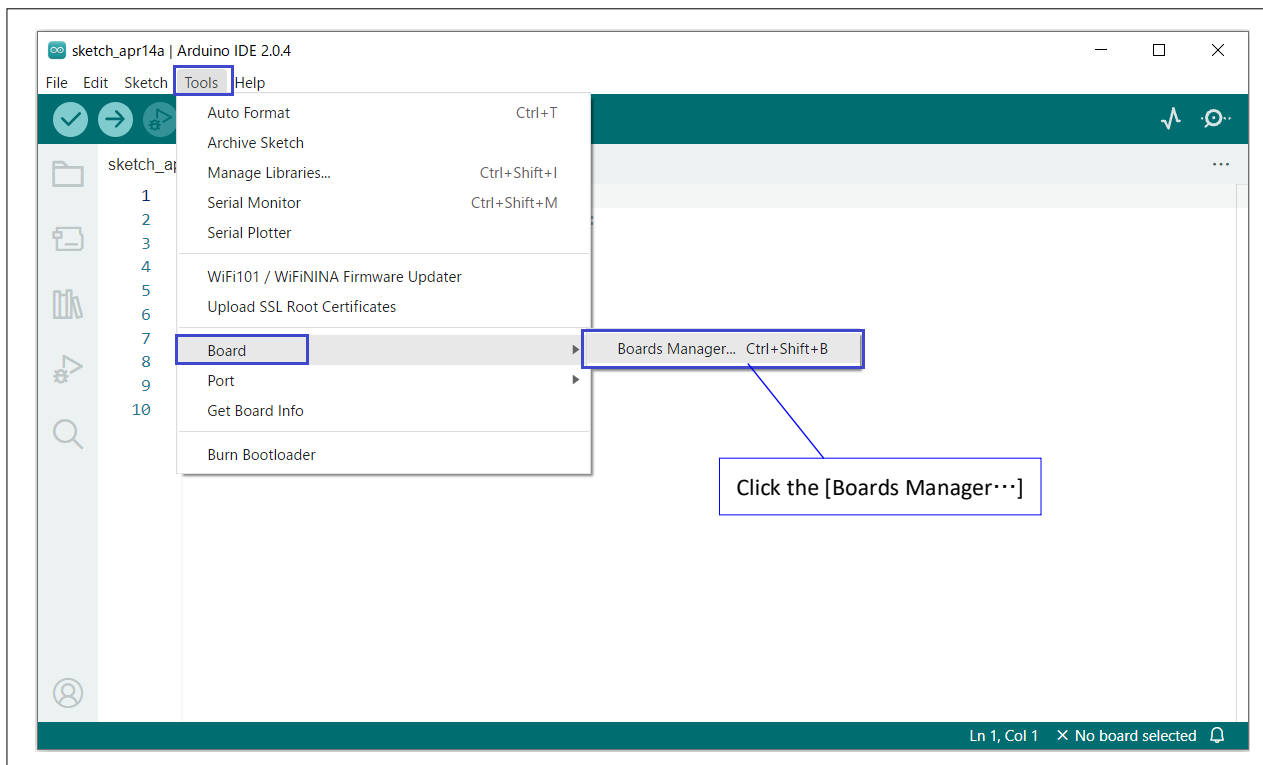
sketch_apr14a | Arduino IDE 2.0.4

File Edit Sketch Tools Help

sketch_ap

1
2
3
4
5
6
7
8
9
10

Auto Format Ctrl+T
Archive Sketch
Manage Libraries... Ctrl+Shift+I
Serial Monitor Ctrl+Shift+M
Serial Plotter

WiFi101 / WiFiNINA Firmware Updater
Upload SSL Root Certificates

Board
Port
Get Board Info

Burn Bootloader

Boards Manager... Ctrl+Shift+B

Click the [Boards Manager…]

Ln 1, Col 1 ✕ No board selected